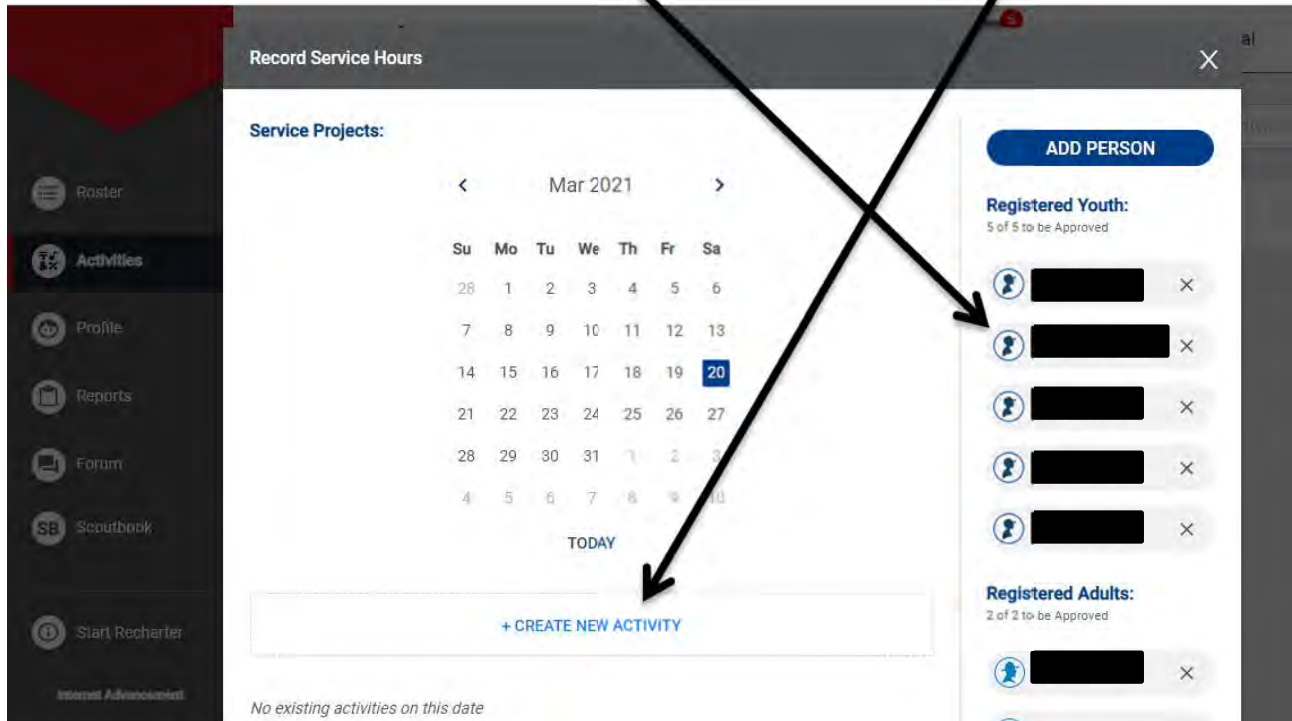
Record Service Hours

Service Projects:

Mar 2021

| Su | Mo | Tu | We | Th | Fr | Sa |
|---|---|---|---|---|---|---|
| 28 | 1 | 2 | 3 | 4 | 5 | 6 |
| 7 | 8 | 9 | 10 | 11 | 12 | 13 |
| 14 | 15 | 16 | 17 | 18 | 19 | 20 |
| 21 | 22 | 23 | 24 | 25 | 26 | 27 |
| 28 | 29 | 30 | 31 | 1 | 2 | 3 |
| 4 | 5 | 6 | 7 | 8 | 9 | 10 |

TODAY

+ CREATE NEW ACTIVITY

No existing activities on this date

ADD PERSON

Registered Youth:
5 of 5 to be Approved

Registered Adults:
2 of 2 to be Approved

Roster
Activities
Profile
Reports
Forum
Scoutbook
Start Recharter
Internet Advancement